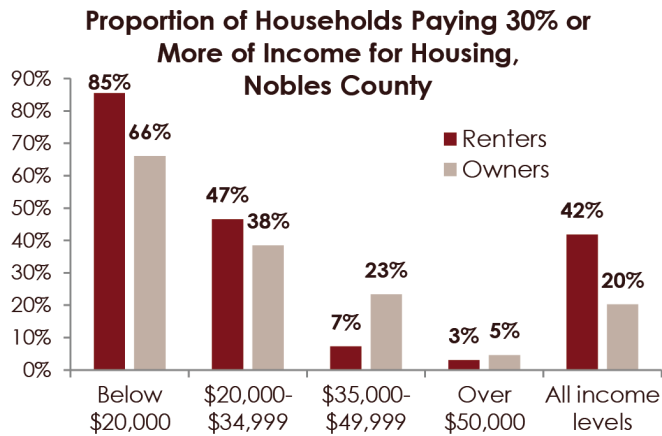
Proportion of Households Paying 30% or More of Income for Housing, Nobles County

90%
80%
70%
60%
50%
40%
30%
20%
10%
0%

Renters
Owners

85%
66%
47%
38%
7%
23%
3%
5%
42%
20%

Below $20,000
$20,000-$34,999
$35,000-$49,999
Over $50,000
All income levels